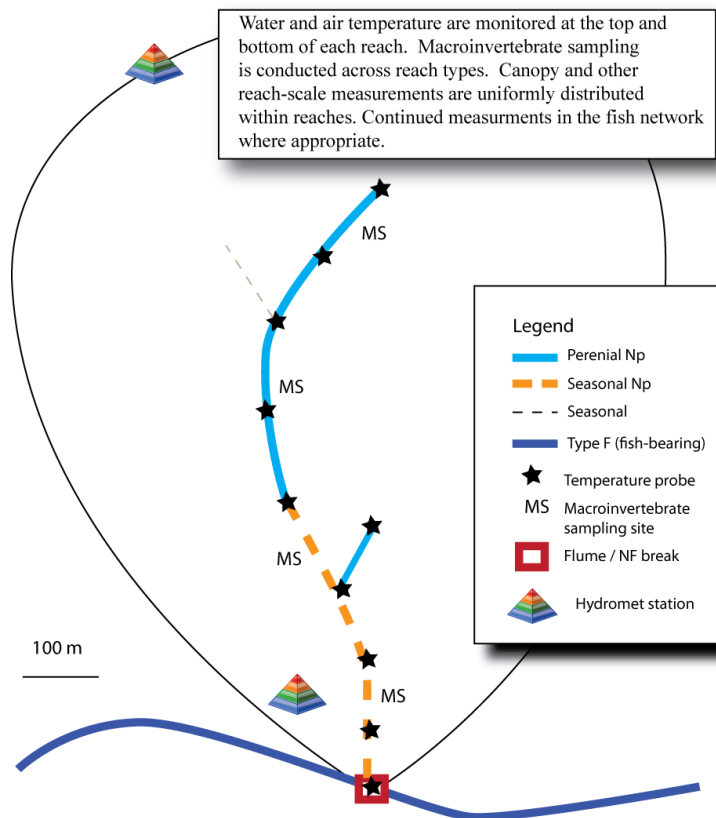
Water and air temperature are monitored at the top and bottom of each reach. Macroinvertebrate sampling is conducted across reach types. Canopy and other reach-scale measurements are uniformly distributed within reaches. Continued measurments in the fish network where appropriate.

MS

MS

MS

MS

100 m

Legend

Perenial Np

Seasonal Np

Seasonal

Type F (fish-bearing)

Temperature probe

MS Macroinvertebrate sampling site

Flume / NF break

Hydromet station